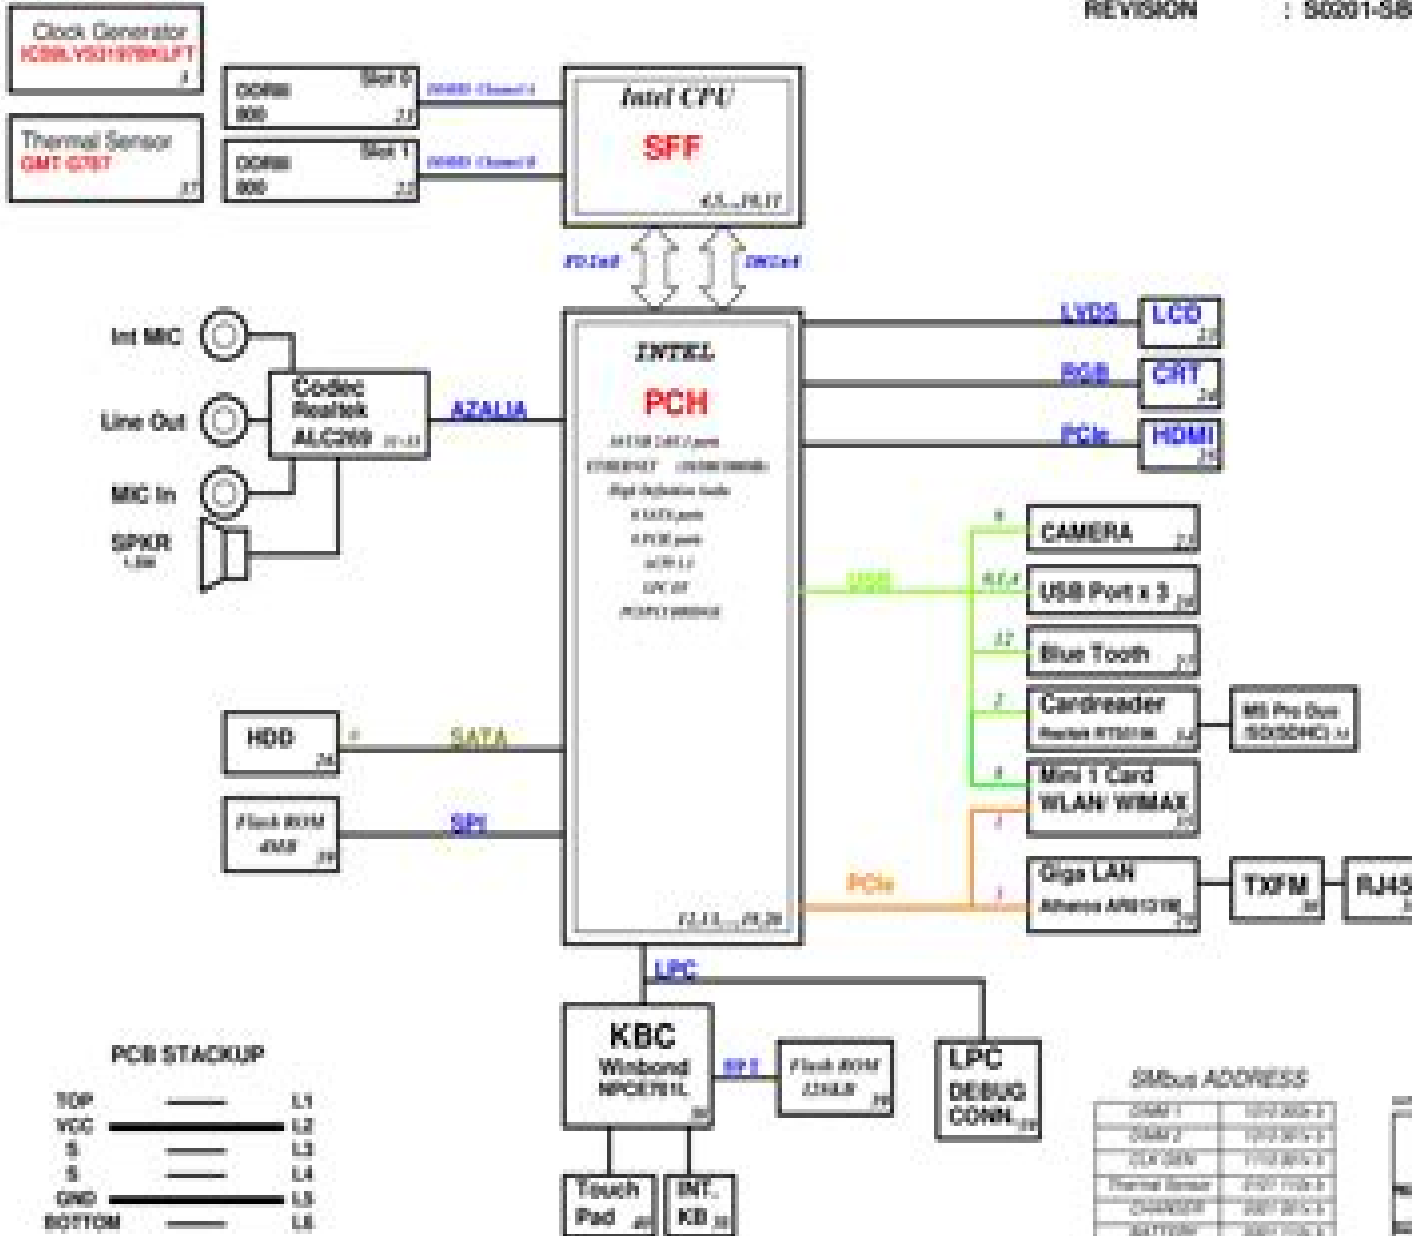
REVISION : S0201-3B

Clock Generator
ICS9LVS3197BKLFT
3

Thermal Sensor
GMT G781
37

DDRIII 800 Slot 0 22
DDRIII Channel A

DDRIII 800 Slot 1 22
DDRIII Channel B

Intel CPU
SFF
4,5,...10,11

FDI Link
DMI Link

Int MIC
Line Out
MIC In
SPKR

Codec
Realtek
ALC269

AZALIA

INTEL
PCH

LVDS
LCD 23
RGB
CRT 24
PCIe
HDMI 25

USB
CAMERA 23
USB Port x 3 29
Blue Tooth 33
Cardreader
Realtek RTS5138 34
MS Pro Duo SD(SDHC)
Mini 1 Card
WLAN WiMAX 33

HDD 26
SATA

Flash ROM 4MB 39
SPI

PCIe
Giga LAN
Atheros AR8131M 32
TXFM 30
RJ45

12,13,...19,20

LPC

KBC
Winbond
NPCE781L 38

SPI
Flash ROM 128KB 39

LPC DEBUG CONN. 38

Touch Pad 40
INT. KB 38

PCB STACKUP
TOP L1
VCC L2
S L3
S L4
GND L5
BOTTOM L6

SMbus ADDRESS

| DIMM 1 | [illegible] |
|---|---|
| DIMM 2 | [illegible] |
| CLK GEN | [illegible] |
| Thermal Sensor | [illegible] |
| CHARGER | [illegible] |
| BATTERY | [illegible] |